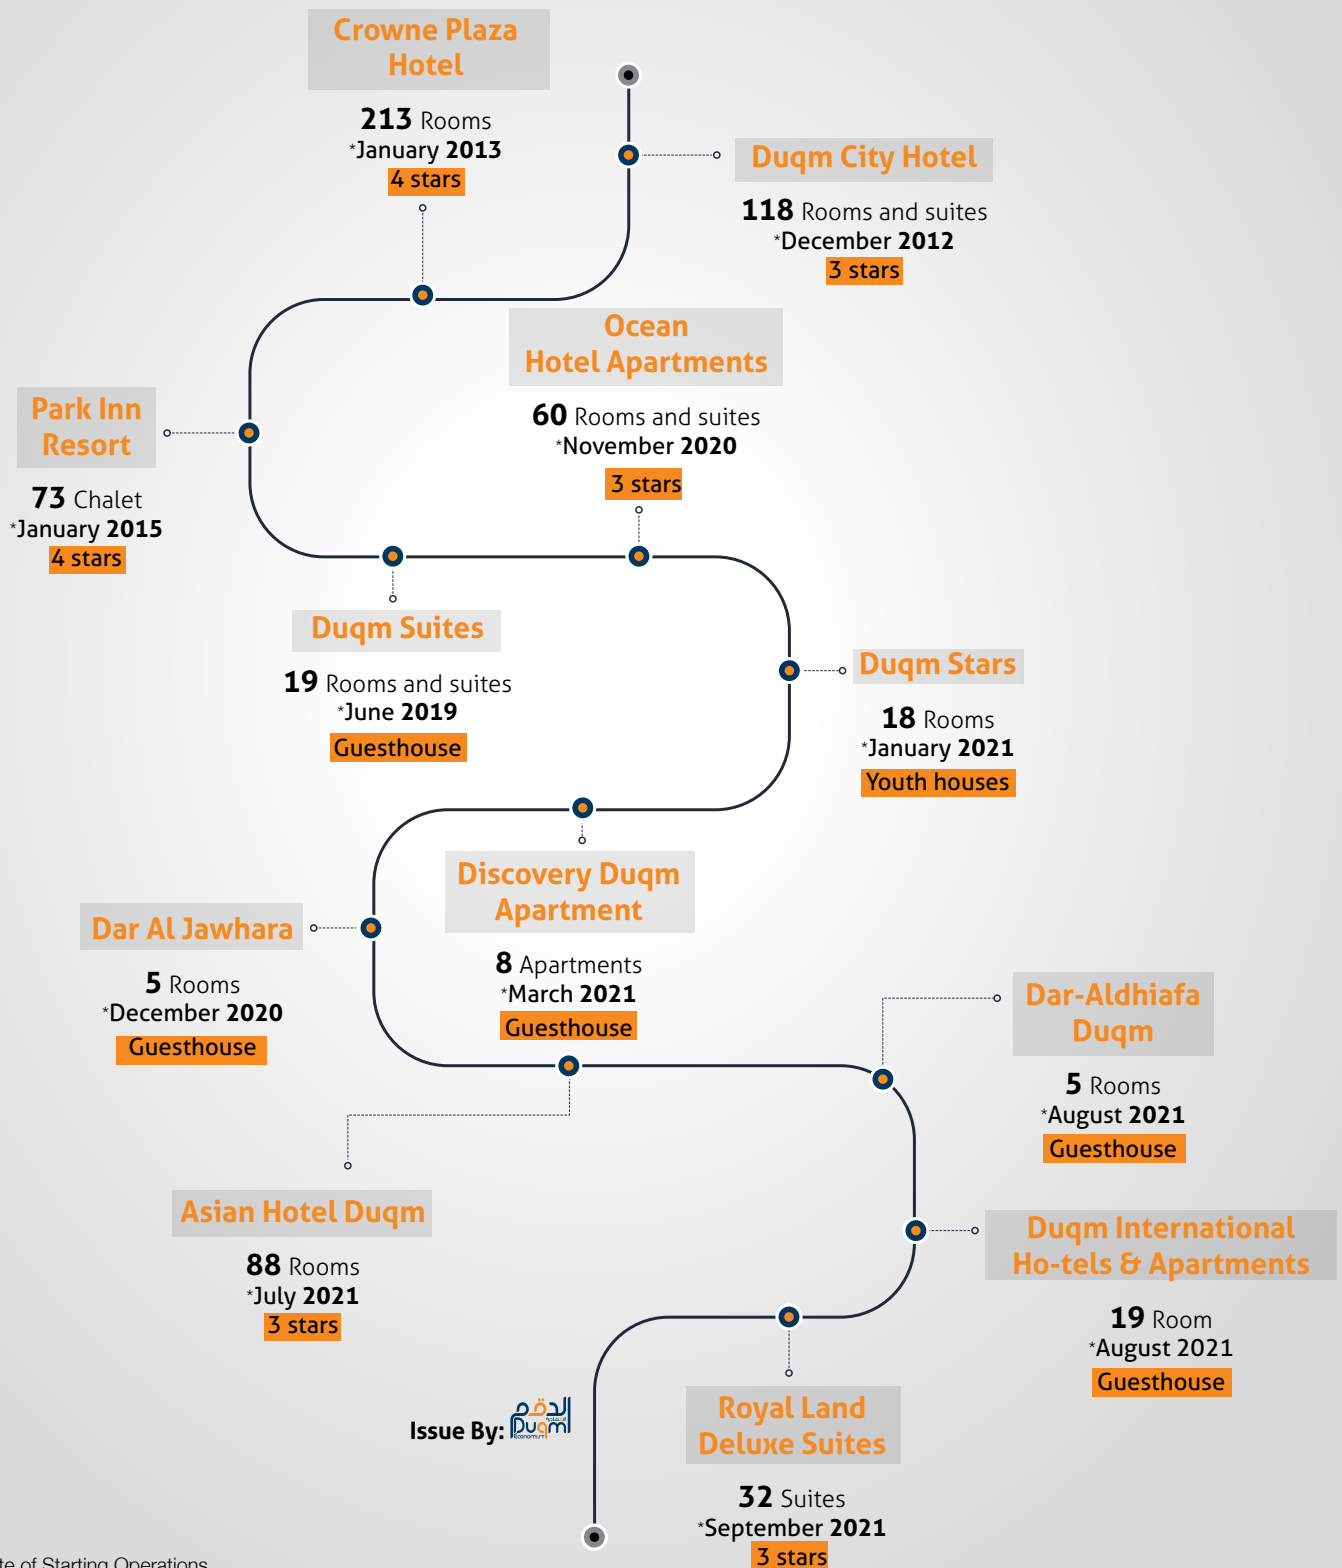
Crowne Plaza Hotel

213 Rooms
*January 2013
4 stars

Duqm City Hotel

118 Rooms and suites
*December 2012
3 stars

Ocean Hotel Apartments

60 Rooms and suites
*November 2020
3 stars

Park Inn Resort

73 Chalet
*January 2015
4 stars

Duqm Suites

19 Rooms and suites
*June 2019
Guesthouse

Duqm Stars

18 Rooms
*January 2021
Youth houses

Discovery Duqm Apartment

8 Apartments
*March 2021
Guesthouse

Dar Al Jawhara

5 Rooms
*December 2020
Guesthouse

Dar-Aldhiafa Duqm

5 Rooms
*August 2021
Guesthouse

Asian Hotel Duqm

88 Rooms
*July 2021
3 stars

Duqm International Ho-tels & Apartments

19 Room
*August 2021
Guesthouse

Issue By: الدقم Duqm

Royal Land Deluxe Suites

32 Suites
*September 2021
3 stars

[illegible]te of Starting Operations